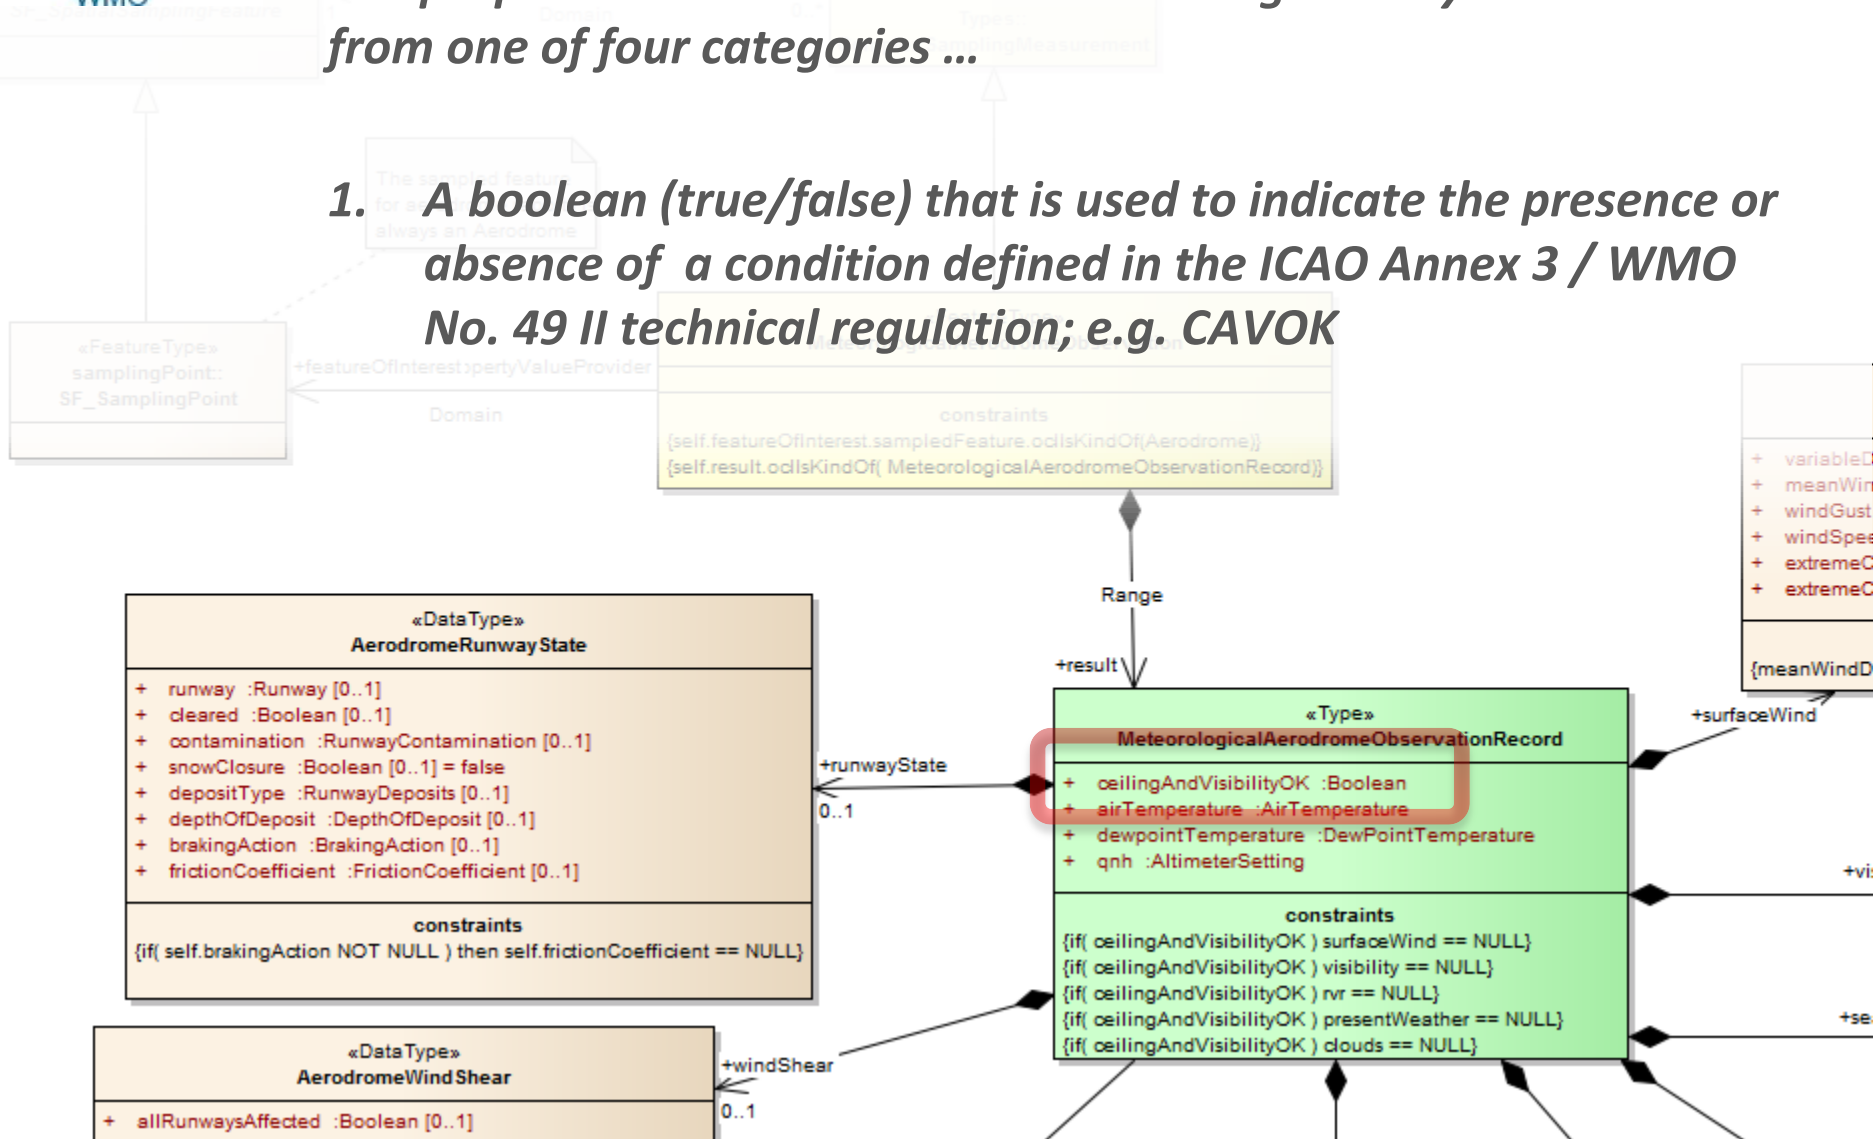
from one of four categories …

1. A boolean (true/false) that is used to indicate the presence or absence of a condition defined in the ICAO Annex 3 / WMO No. 49 II technical regulation; e.g. CAVOK

«FeatureType»
samplingPoint::
SF_SamplingPoint

+featureOfInterest

Domain

constraints
{self.featureOfInterest.sampledFeature.oclIsKindOf(Aerodrome)}
{self.result.oclIsKindOf( MeteorologicalAerodromeObservationRecord)}

+ variableD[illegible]
+ meanWin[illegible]
+ windGust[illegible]
+ windSpe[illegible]
+ extremeC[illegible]
+ extremeC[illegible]

{meanWindD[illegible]

Range

+result

«DataType»
AerodromeRunwayState

+ runway :Runway [0..1]
+ cleared :Boolean [0..1]
+ contamination :RunwayContamination [0..1]
+ snowClosure :Boolean [0..1] = false
+ depositType :RunwayDeposits [0..1]
+ depthOfDeposit :DepthOfDeposit [0..1]
+ brakingAction :BrakingAction [0..1]
+ frictionCoefficient :FrictionCoefficient [0..1]

constraints
{if( self.brakingAction NOT NULL ) then self.frictionCoefficient == NULL}

+runwayState
0..1

«Type»
MeteorologicalAerodromeObservationRecord

+ ceilingAndVisibilityOK :Boolean
+ airTemperature :AirTemperature
+ dewpointTemperature :DewPointTemperature
+ qnh :AltimeterSetting

constraints
{if( ceilingAndVisibilityOK ) surfaceWind == NULL}
{if( ceilingAndVisibilityOK ) visibility == NULL}
{if( ceilingAndVisibilityOK ) rvr == NULL}
{if( ceilingAndVisibilityOK ) presentWeather == NULL}
{if( ceilingAndVisibilityOK ) clouds == NULL}

+surfaceWind
+vi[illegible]
+se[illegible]

«DataType»
AerodromeWindShear

+ allRunwaysAffected :Boolean [0..1]

+windShear
0..1